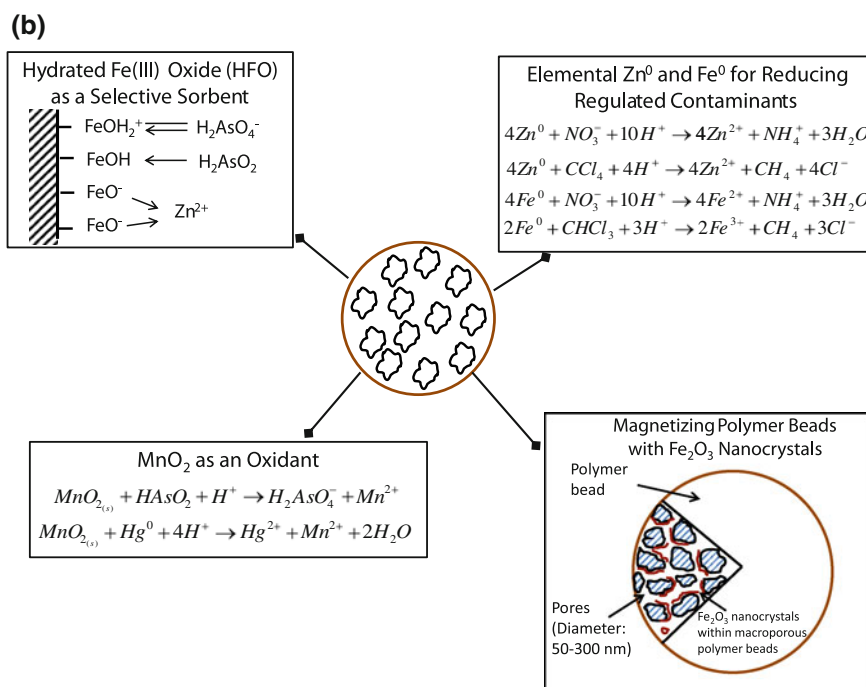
(b)

Hydrated Fe(III) Oxide (HFO) as a Selective Sorbent

$FeOH_2^+$ $H_2AsO_4^-$
FeOH $H_2AsO_2$
$FeO^-$ $Zn^{2+}$
$FeO^-$

Elemental $Zn^0$ and $Fe^0$ for Reducing Regulated Contaminants

$4Zn^0 + NO_3^- + 10H^+ \rightarrow 4Zn^{2+} + NH_4^+ + 3H_2O$
$4Zn^0 + CCl_4 + 4H^+ \rightarrow 4Zn^{2+} + CH_4 + 4Cl^-$
$4Fe^0 + NO_3^- + 10H^+ \rightarrow 4Fe^{2+} + NH_4^+ + 3H_2O$
$2Fe^0 + CHCl_3 + 3H^+ \rightarrow 2Fe^{3+} + CH_4 + 3Cl^-$

$MnO_2$ as an Oxidant

$MnO_{2_{(s)}} + HAsO_2 + H^+ \rightarrow H_2AsO_4^- + Mn^{2+}$
$MnO_{2_{(s)}} + Hg^0 + 4H^+ \rightarrow Hg^{2+} + Mn^{2+} + 2H_2O$

Magnetizing Polymer Beads with $Fe_2O_3$ Nanocrystals

Polymer bead

Pores (Diameter: 50-300 nm)

$Fe_2O_3$ nanocrystals within macroporous polymer beads